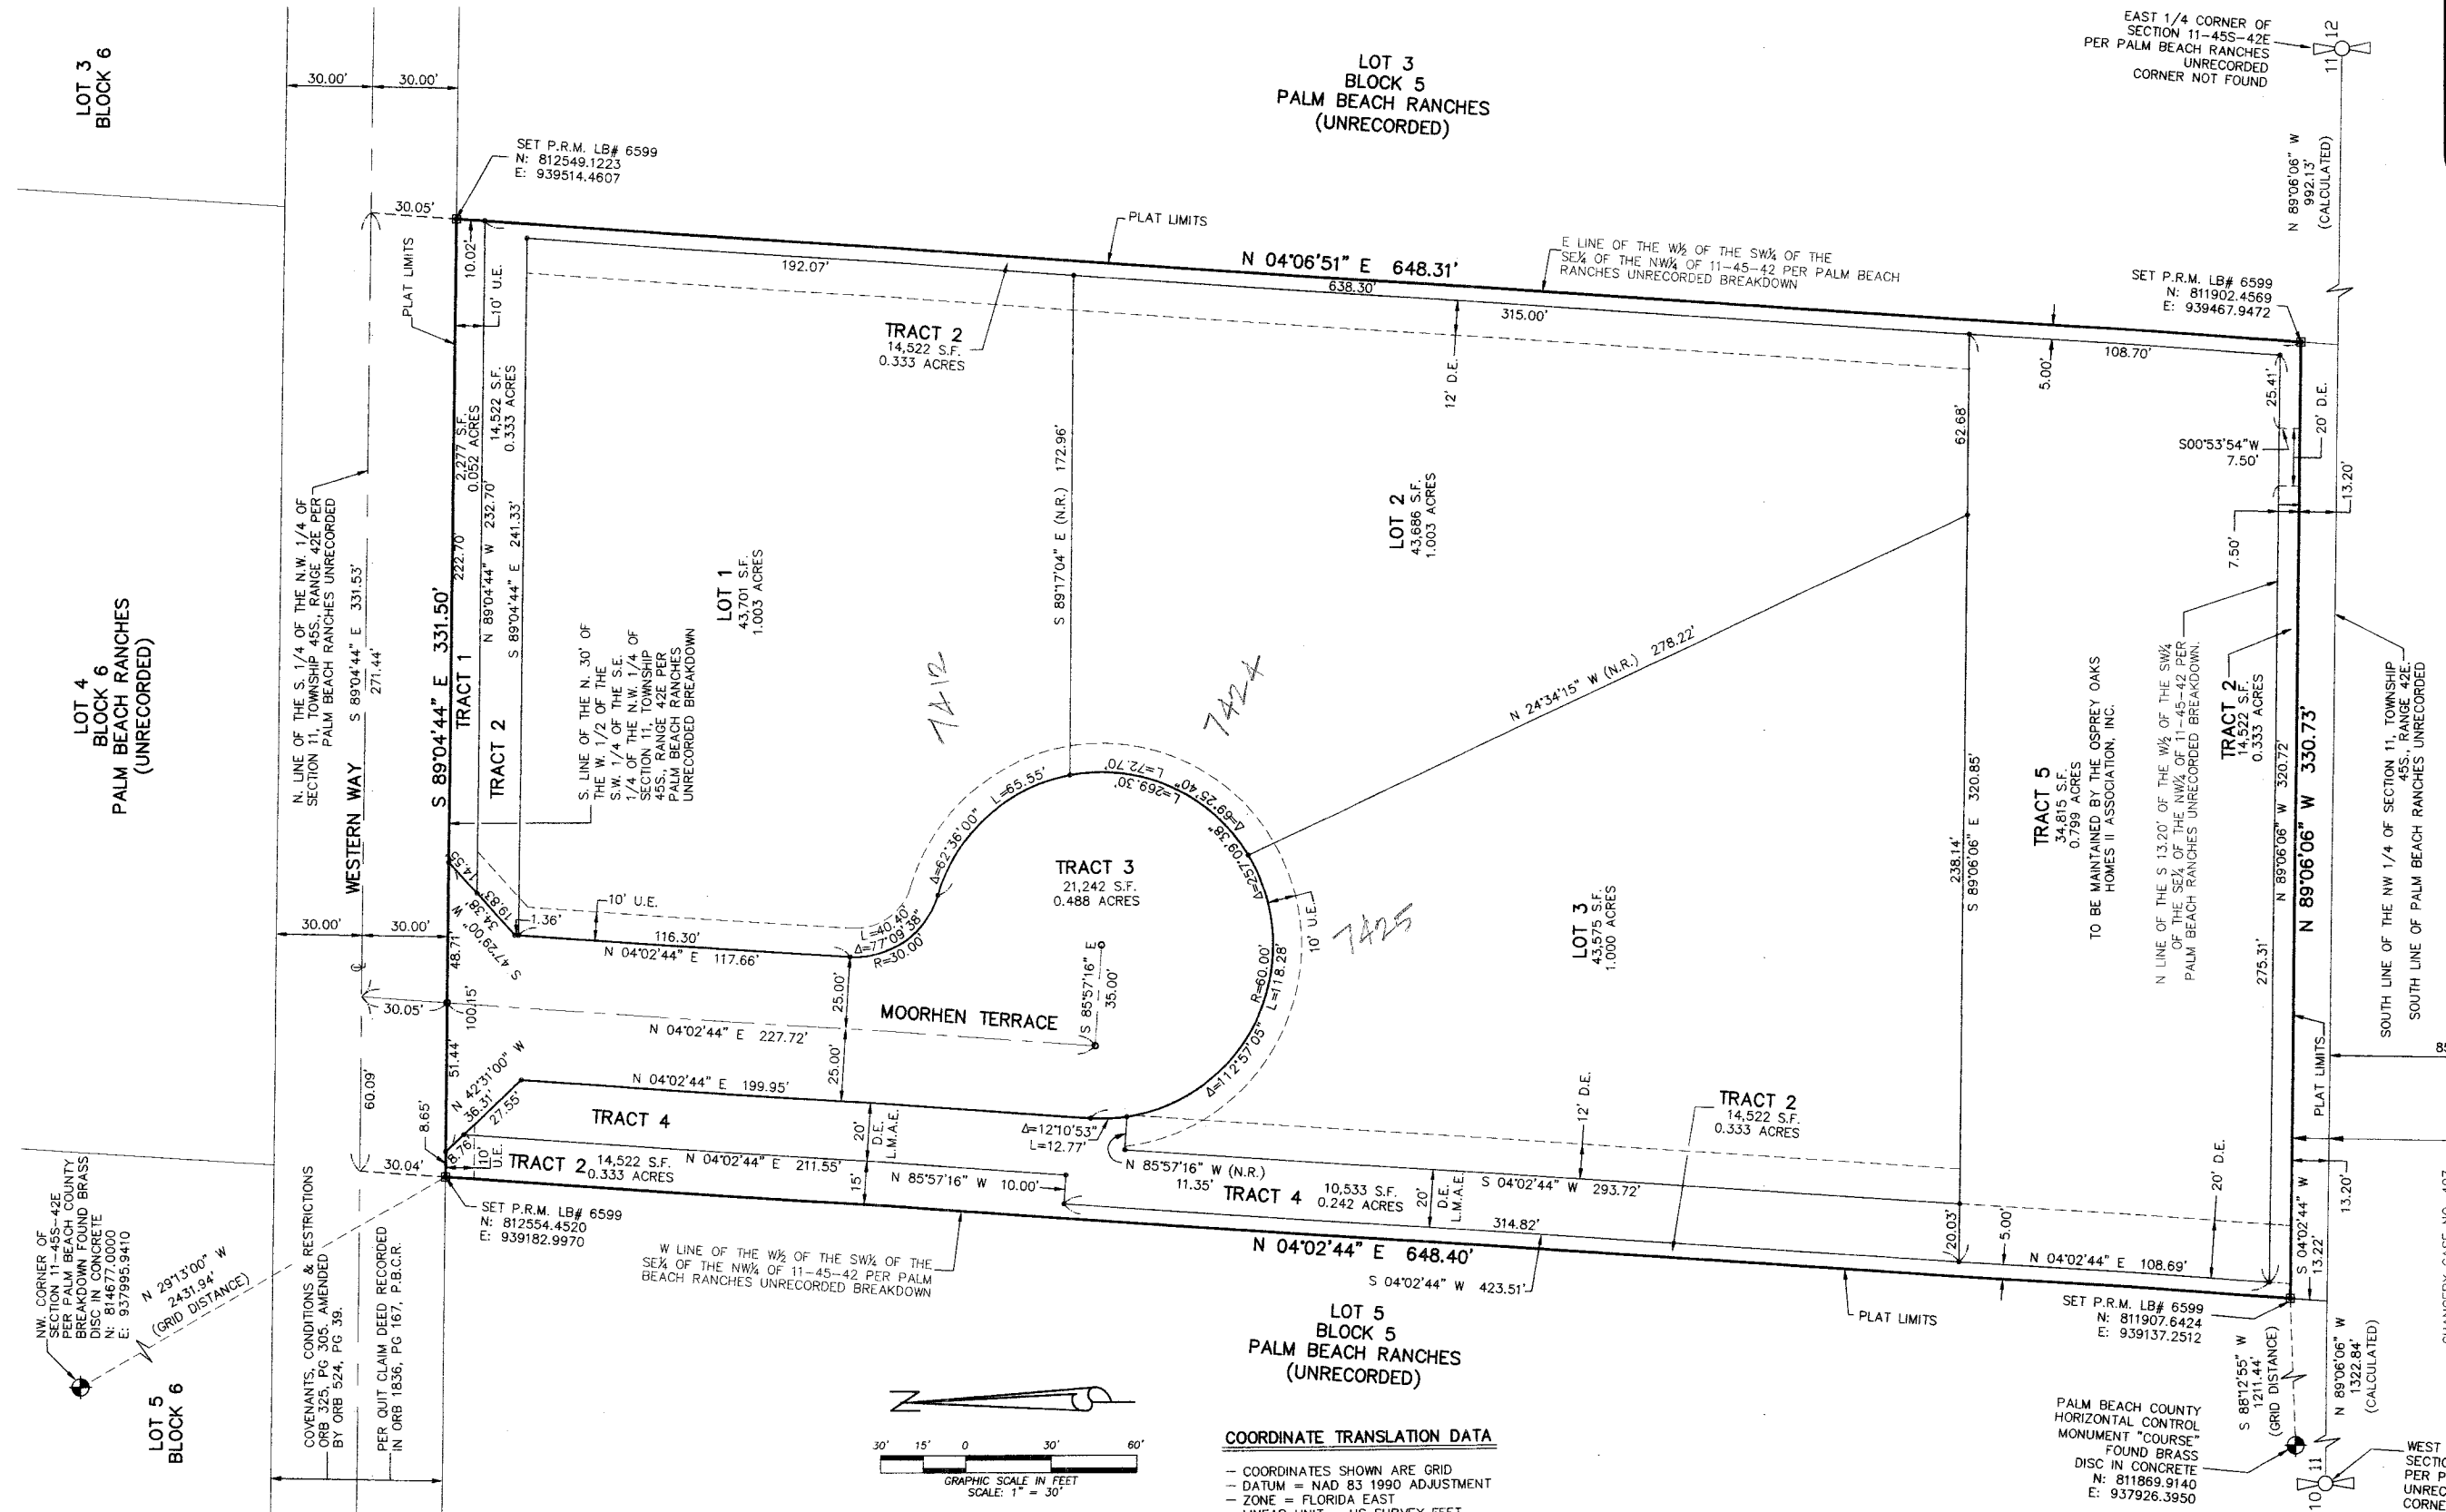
LOT 3
BLOCK 6

LOT 3
BLOCK 5
PALM BEACH RANCHES
(UNRECORDED)

EAST 1/4 CORNER OF SECTION 11-45S-42E PER PALM BEACH RANCHES UNRECORDED CORNER NOT FOUND

11 12

N 89°06'06" W
992.13'
(CALCULATED)

30.00' 30.00'

SET P.R.M. LB# 6599
N: 812549.1223
E: 939514.4607

30.05'
10.02'
PLAT LIMITS
PLAT LIMITS
10' U.E.
192.07'
N 04°06'51" E 648.31'
638.30'
E LINE OF THE W½ OF THE SW¼ OF THE SE¼ OF THE NW¼ OF 11-45-42 PER PALM BEACH RANCHES UNRECORDED BREAKDOWN

SET P.R.M. LB# 6599
N: 811902.4569
E: 939467.9472

315.00'
TRACT 2
14,522 S.F.
0.333 ACRES

12' D.E.
5.00'
108.70'
62.68'
25.41'
20' D.E.
S00°53'54"W
7.50'
13.20'
7.50'

2,277 S.F.
0.052 ACRES
14,522 S.F.
0.333 ACRES
222.70'
N 89°04'44" W 232.70'
S 89°04'44" E 241.33'

S 89°17'04" E (N.R.) 172.96'

LOT 2
43,686 S.F.
1.003 ACRES

LOT 1
43,701 S.F.
1.003 ACRES

N. LINE OF THE S. 1/4 OF THE N.W. 1/4 OF SECTION 11, TOWNSHIP 45S., RANGE 42E PER PALM BEACH RANCHES UNRECORDED
S 89°04'44" E 331.53'
271.44'

S 89°04'44" E 331.50'
TRACT 1
TRACT 2

S. LINE OF THE N. 30' OF THE W. 1/2 OF THE S.W. 1/4 OF THE S.E. 1/4 OF THE N.W. 1/4 OF SECTION 11, TOWNSHIP 45S., RANGE 42E PER PALM BEACH RANCHES UNRECORDED BREAKDOWN

7412
7424
7425

N 24°34'15" W (N.R.) 278.22'

LOT 4
BLOCK 6
PALM BEACH RANCHES
(UNRECORDED)

WESTERN WAY

L=65.55'
L=72.70'
L=269.30'
Δ=69°25'40"
Δ=257°09'38"
Δ=62°36'00"

TRACT 3
21,242 S.F.
0.488 ACRES

TRACT 5
34,815 S.F.
0.799 ACRES
TO BE MAINTAINED BY THE OSPREY OAKS HOMES II ASSOCIATION, INC.

N LINE OF THE S 13.20' OF THE W½ OF THE SW¼ OF THE SE¼ OF THE NW¼ OF 11-45-42 PER PALM BEACH RANCHES UNRECORDED BREAKDOWN.

TRACT 2
14,522 S.F.
0.333 ACRES

N 89°06'06" W 330.73'
320.72'
275.31'

SOUTH LINE OF THE NW 1/4 OF SECTION 11, TOWNSHIP 45S., RANGE 42E.
SOUTH LINE OF PALM BEACH RANCHES UNRECORDED

320.85'
238.14'
S 89°06'06" E

14.55
19.85'
34.38'
S 47°29'00" W
1.36'
10' U.E.
116.30'
L=40.40'
Δ=77°09'38"
R=30.00'
N 04°02'44" E 117.66'

30.00' 30.00'
48.71'
30.05'
100.15'

S 85°57'16" E
35.00'
10' U.E.
R=60.00'
L=118.28'

LOT 3
43,575 S.F.
1.000 ACRES

25.00'
MOORHEN TERRACE
N 04°02'44" E 227.72'
25.00'

60.09'
51.44'
N 42°31'00" W
36.31'
27.55'
8.65'
8.76'
N 04°02'44" E 199.95'
Δ=112°57'05"
Δ=12°10'53"
L=12.77'

TRACT 4
20'
D.E.
L.M.A.E.
12' D.E.
TRACT 2
14,522 S.F.
0.333 ACRES
20' D.E.
PLAT LIMITS
13.20'

30.04'
10' U.E.
TRACT 2 14,522 S.F. 0.333 ACRES
N 04°02'44" E 211.55'
15'
N 85°57'16" W 10.00'
N 85°57'16" W (N.R.)
11.35'
TRACT 4
10,533 S.F.
0.242 ACRES
20' D.E. L.M.A.E.
S 04°02'44" W 293.72'
314.82'
20.03'
5.00'
N 04°02'44" E 108.69'
S 04°02'44" W
13.22'

NW. CORNER OF SECTION 11-45S-42E PER PALM BEACH COUNTY BREAKDOWN FOUND BRASS DISC IN CONCRETE
N: 814677.0000
E: 937995.9410

N 29°13'00" W
2431.94'
(GRID DISTANCE)

COVENANTS, CONDITIONS & RESTRICTIONS ORB 325, PG 305, AMENDED BY ORB 524, PG 39.

PER QUIT CLAIM DEED RECORDED IN ORB 1836, PG 167, P.B.C.R.

SET P.R.M. LB# 6599
N: 812554.4520
E: 939182.9970

W LINE OF THE W½ OF THE SW¼ OF THE SE¼ OF THE NW¼ OF 11-45-42 PER PALM BEACH RANCHES UNRECORDED BREAKDOWN

N 04°02'44" E 648.40'
S 04°02'44" W 423.51'

PLAT LIMITS

SET P.R.M. LB# 6599
N: 811907.6424
E: 939137.2512

LOT 5
BLOCK 5
PALM BEACH RANCHES
(UNRECORDED)

LOT 5
BLOCK 6

30' 15' 0 30' 60'
GRAPHIC SCALE IN FEET
SCALE: 1" = 30'

COORDINATE TRANSLATION DATA
– COORDINATES SHOWN ARE GRID
– DATUM = NAD 83 1990 ADJUSTMENT
– ZONE = FLORIDA EAST
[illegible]

PALM BEACH COUNTY HORIZONTAL CONTROL MONUMENT "COURSE" FOUND BRASS DISC IN CONCRETE
N: 811869.9140
E: 937926.3950

S 86°12'55" W
1211.44'
(GRID DISTANCE)

N 89°06'06" W
1322.84'
(CALCULATED)

11
10

WEST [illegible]
SECTIO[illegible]
PER P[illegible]
UNREC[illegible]
CORNE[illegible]

85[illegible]